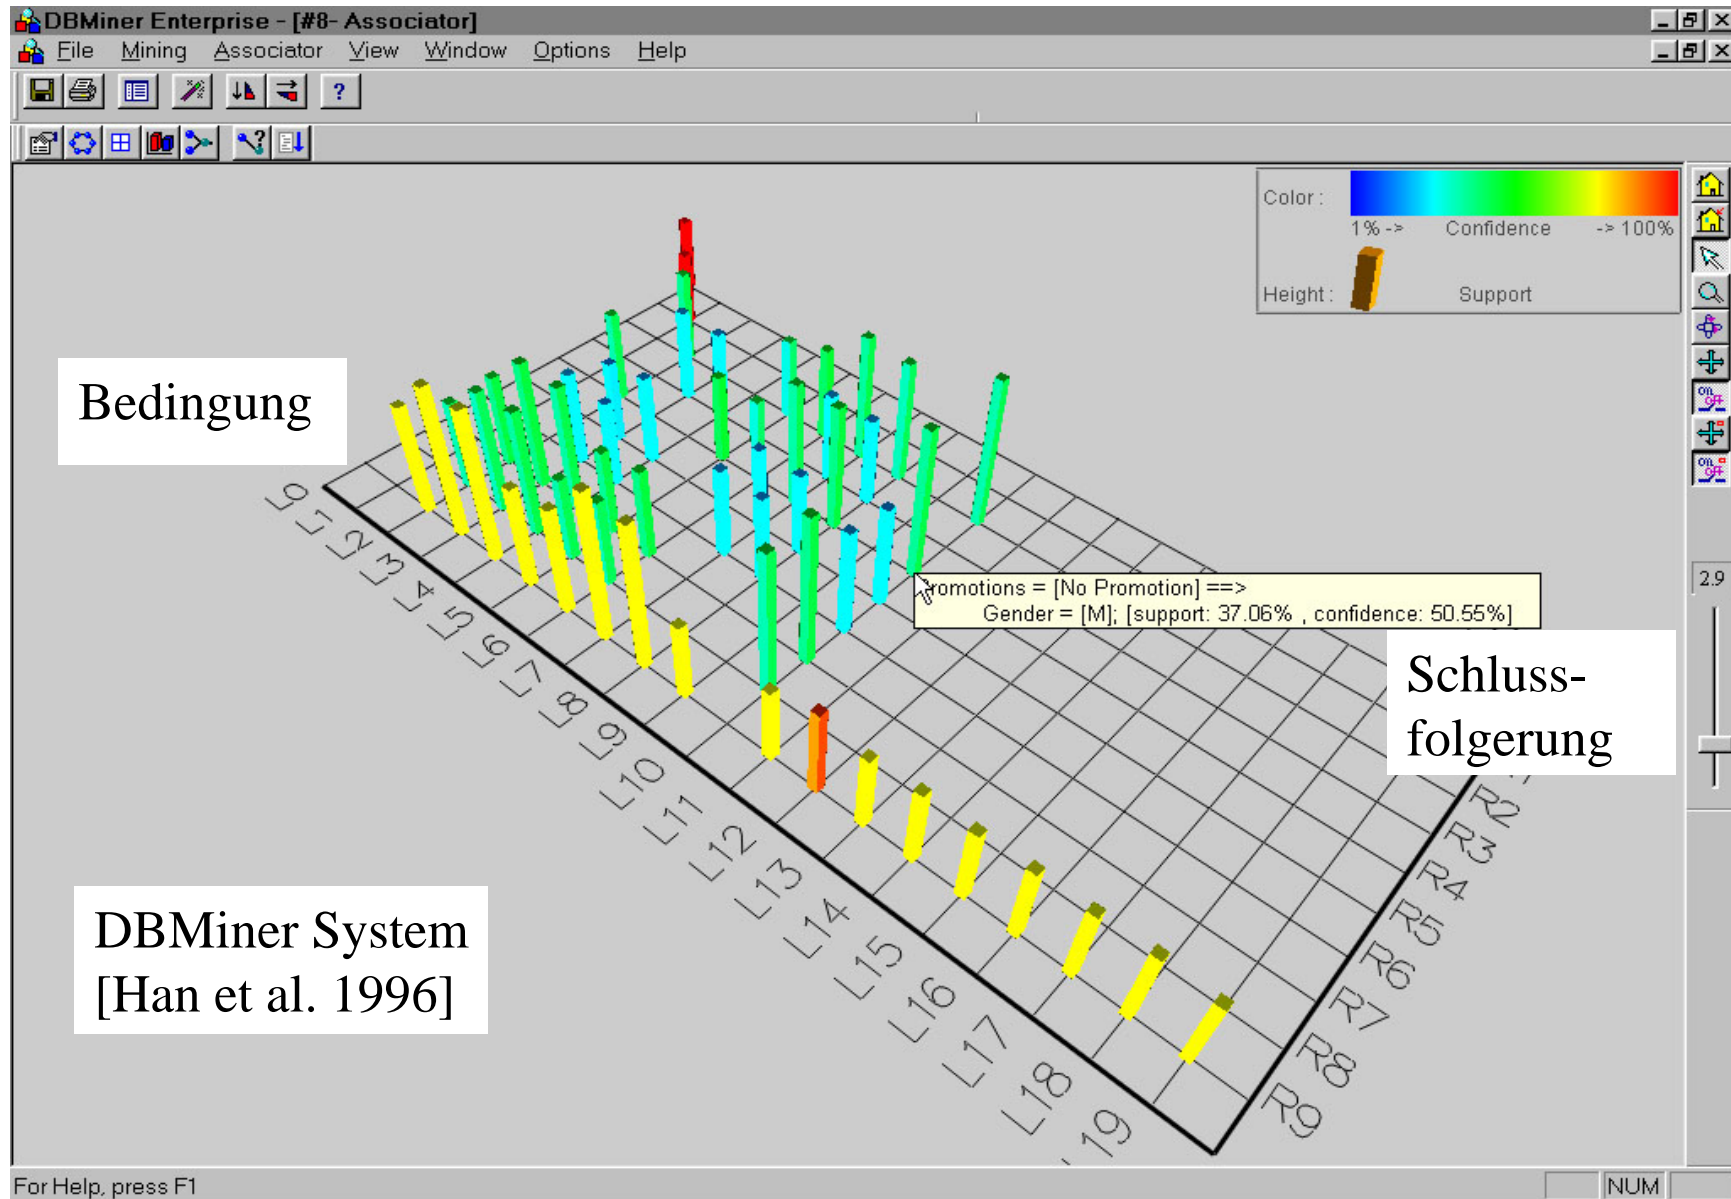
DBMiner Enterprise - [#8- Associator]

File Mining Associator View Window Options Help

Color : 1% -> Confidence -> 100%

Height : Support

Bedingung

L6 L1 L2 L3 L4 L5 L6 L7 L8 L9 L10 L11 L12 L13 L14 L15 L16 L17 L18 L19

R2 R3 R4 R5 R6 R7 R8 R9

Promotions = [No Promotion] ==> Gender = [M]; [support: 37.06% , confidence: 50.55%]

Schlussfolgerung

DBMiner System [Han et al. 1996]

2.9

For Help, press F1

NUM